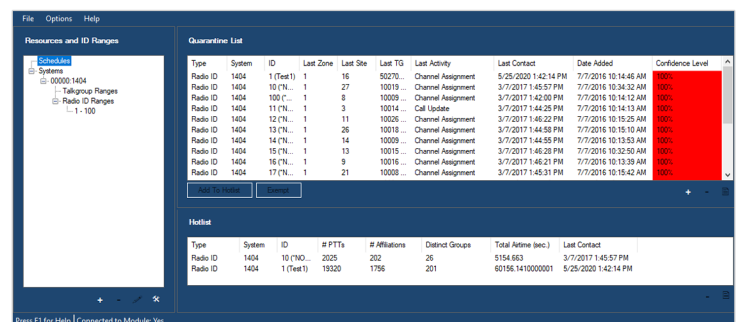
File Options Help

Resources and ID Ranges

Schedules
Systems
00000:1404
Talkgroup Ranges
Radio ID Ranges
1 - 100

+ - ✓ ✕

Quarantine List

| Type | System | ID | Last Zone | Last Site | Last TG | Last Activity | Last Contact | Date Added | Confidence Level |
|---|---|---|---|---|---|---|---|---|---|
| Radio ID | 1404 | 1 (Test1) | 1 | 16 | 50270... | Channel Assignment | 5/25/2020 1:42:14 PM | 7/7/2016 10:14:46 AM | 100% |
| Radio ID | 1404 | 10 ("N... | 1 | 27 | 10019 ... | Channel Assignment | 3/7/2017 1:45:57 PM | 7/7/2016 10:34:32 AM | 100% |
| Radio ID | 1404 | 100 (" ... | 1 | 8 | 10009 ... | Channel Assignment | 3/7/2017 1:42:00 PM | 7/7/2016 10:14:12 AM | 100% |
| Radio ID | 1404 | 11 ("N... | 1 | 3 | 10014 ... | Call Update | 3/7/2017 1:44:25 PM | 7/7/2016 10:14:13 AM | 100% |
| Radio ID | 1404 | 12 ("N... | 1 | 11 | 10026 ... | Channel Assignment | 3/7/2017 1:46:22 PM | 7/7/2016 10:15:25 AM | 100% |
| Radio ID | 1404 | 13 ("N... | 1 | 26 | 10018 ... | Channel Assignment | 3/7/2017 1:44:58 PM | 7/7/2016 10:15:10 AM | 100% |
| Radio ID | 1404 | 14 ("N... | 1 | 14 | 10009 ... | Channel Assignment | 3/7/2017 1:44:55 PM | 7/7/2016 10:13:53 AM | 100% |
| Radio ID | 1404 | 15 ("N... | 1 | 13 | 10011 ... | Channel Assignment | 3/7/2017 1:46:28 PM | 7/7/2016 10:32:50 AM | 100% |
| Radio ID | 1404 | 16 ("N... | 1 | 9 | 10016 ... | Channel Assignment | 3/7/2017 1:46:21 PM | 7/7/2016 10:13:39 AM | 100% |
| Radio ID | 1404 | 17 ("N... | 1 | 21 | 10008 ... | Channel Assignment | 3/7/2017 1:45:31 PM | 7/7/2016 10:15:42 AM | 100% |

Add To Hotlist Exempt

+ - ≡

Hotlist

| Type | System | ID | # PTTs | # Affiliations | Distinct Groups | Total Airtime (sec.) | Last Contact |
|---|---|---|---|---|---|---|---|
| Radio ID | 1404 | 10 ("NO... | 2025 | 202 | 26 | 5154.663 | 3/7/2017 1:45:57 PM |
| Radio ID | 1404 | 1 (Test1) | 19320 | 1756 | 201 | 60156.1410000001 | 5/25/2020 1:42:14 PM |

- ≡

Press F1 for Help | Connected to Module: Yes